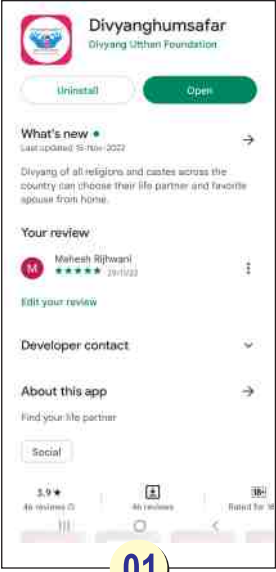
Divyanghumsafar
Divyang Utthan Foundation

Uninstall
Open

What's new •
Last updated 15-Nov-2022

Divyang of all religions and castes across the country can choose their life partner and favorite spouse from home.

Your review

M
Mahesh Rijhwani
★★★★★ 29/11/22

Edit your review

Developer contact

About this app

Find your life partner

Social

3.9★
46 reviews
46 reviews
Rated for 18+

01